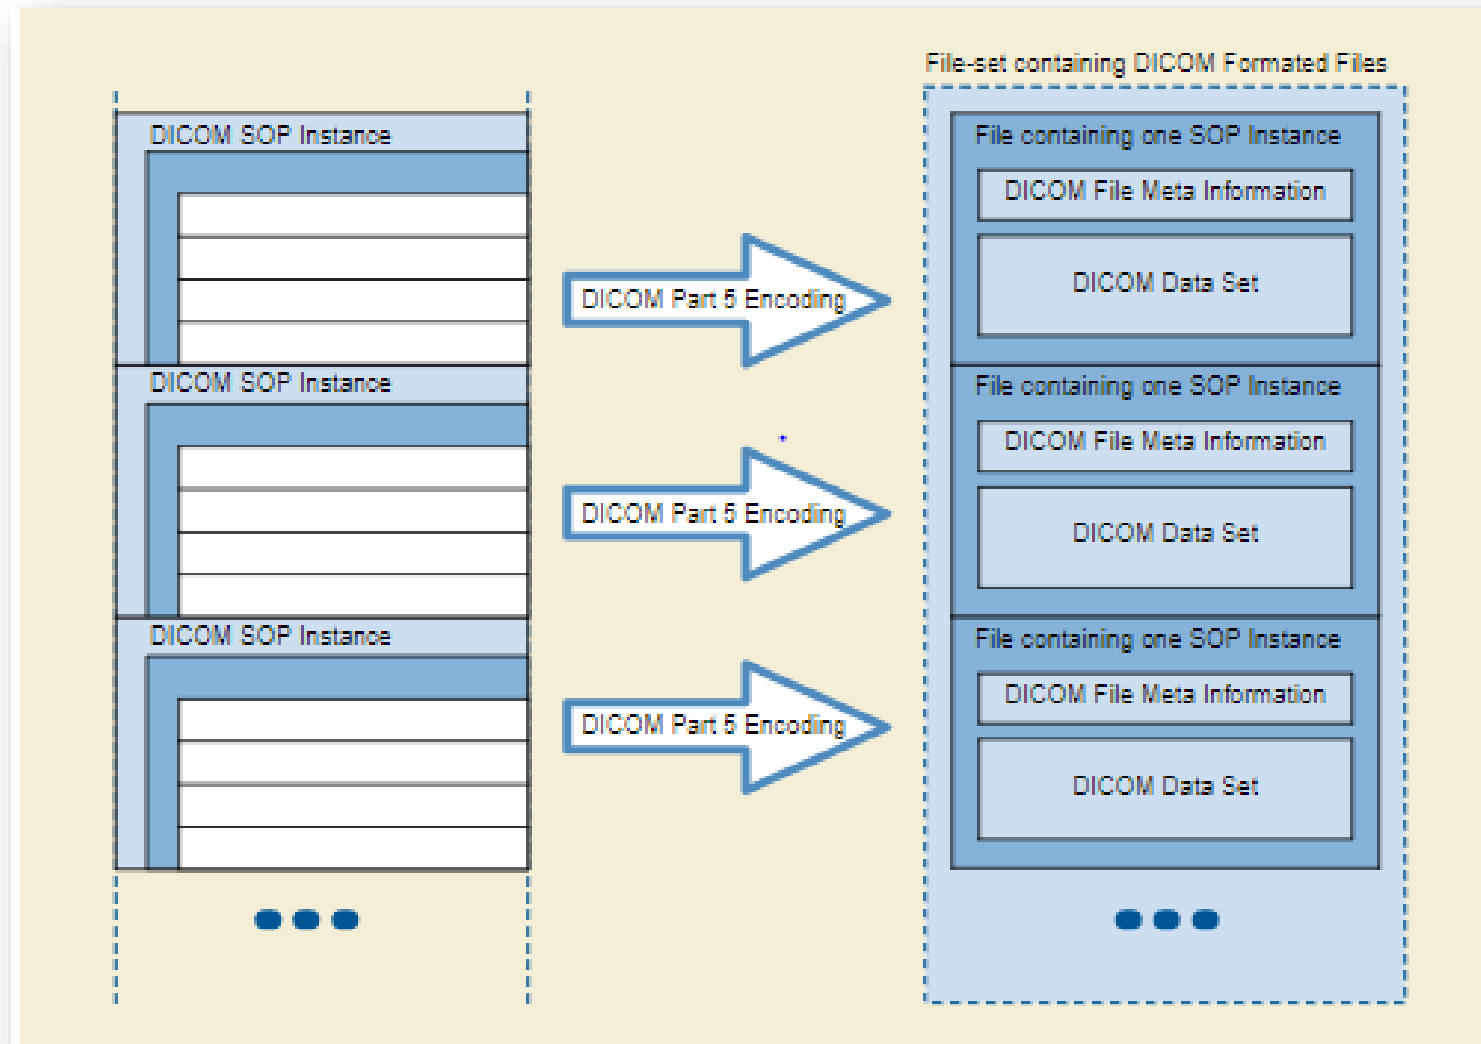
DICOM SOP Instance

DICOM SOP Instance

DICOM SOP Instance

DICOM Part 5 Encoding

DICOM Part 5 Encoding

DICOM Part 5 Encoding

File-set containing DICOM Formated Files

File containing one SOP Instance

DICOM File Meta Information

DICOM Data Set

File containing one SOP Instance

DICOM File Meta Information

DICOM Data Set

File containing one SOP Instance

DICOM File Meta Information

DICOM Data Set